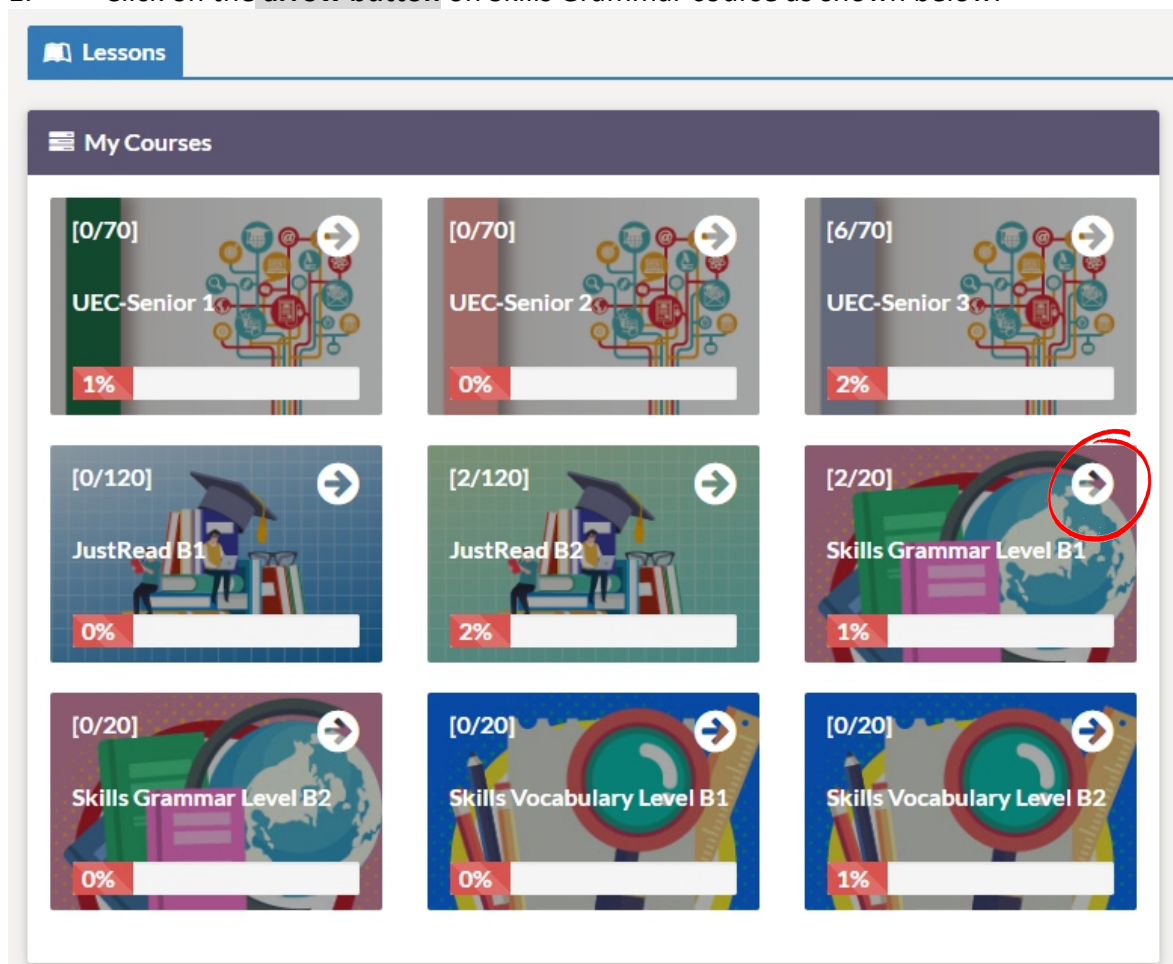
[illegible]

Lessons

My Courses

[0/70]
UEC-Senior 1
1%

[0/70]
UEC-Senior 2
0%

[6/70]
UEC-Senior 3
2%

[0/120]
JustRead B1
0%

[2/120]
JustRead B2
2%

[2/20]
Skills Grammar Level B1
1%

[0/20]
Skills Grammar Level B2
0%

[0/20]
Skills Vocabulary Level B1
0%

[0/20]
Skills Vocabulary Level B2
1%